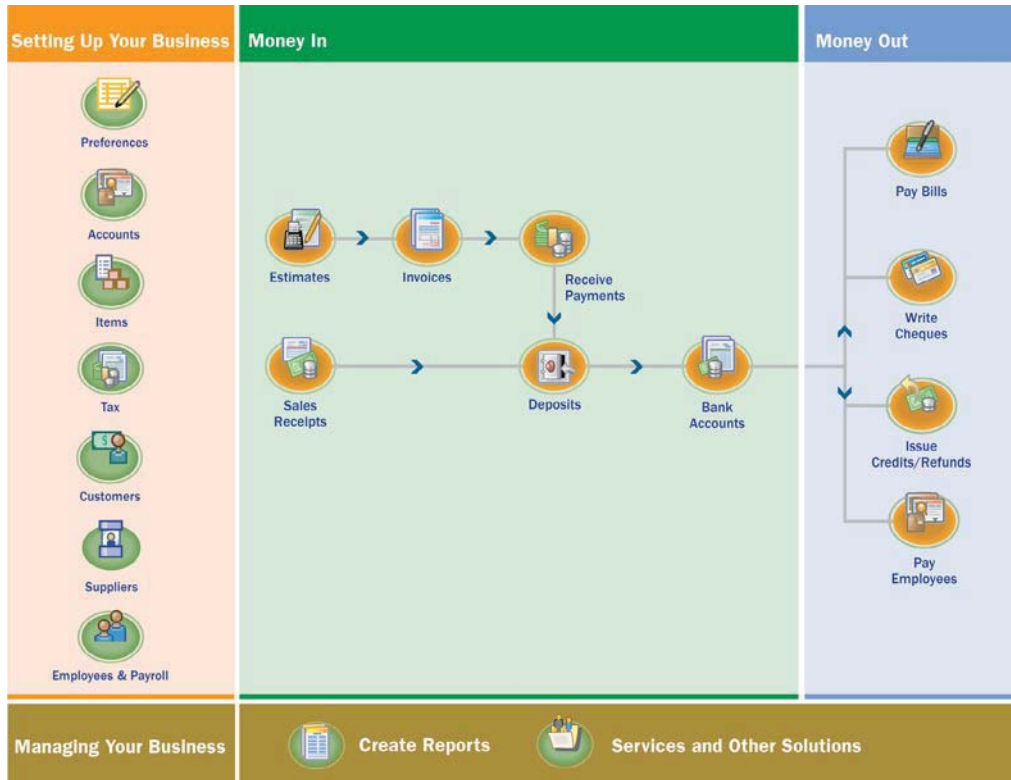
Setting Up Your Business

Preferences

Accounts

Items

Tax

Customers

Suppliers

Employees & Payroll

Money In

Estimates

Invoices

Receive Payments

Sales Receipts

Deposits

Bank Accounts

Money Out

Pay Bills

Write Cheques

Issue Credits/Refunds

Pay Employees

Managing Your Business

Create Reports

Services and Other Solutions